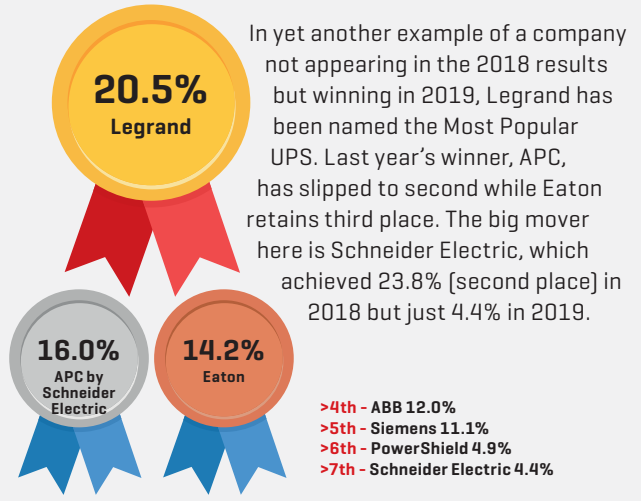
20.5%
Legrand

In yet another example of a company not appearing in the 2018 results but winning in 2019, Legrand has been named the Most Popular UPS. Last year's winner, APC, has slipped to second while Eaton retains third place. The big mover here is Schneider Electric, which achieved 23.8% (second place) in 2018 but just 4.4% in 2019.

16.0%
APC by Schneider Electric

14.2%
Eaton

>4th - ABB 12.0%
>5th - Siemens 11.1%
>6th - PowerShield 4.9%
>7th - Schneider Electric 4.4%